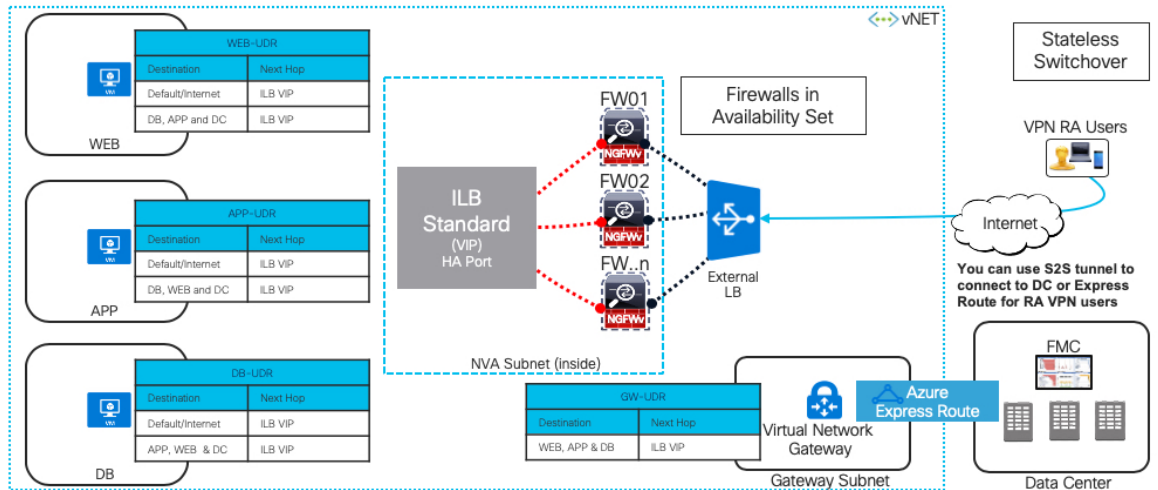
vNET

WEB-UDR

| Destination | Next Hop |
|---|---|
| Default/Internet | ILB VIP |
| DB, APP and DC | ILB VIP |

VM

WEB

APP-UDR

| Destination | Next Hop |
|---|---|
| Default/Internet | ILB VIP |
| DB, WEB and DC | ILB VIP |

VM

APP

DB-UDR

| Destination | Next Hop |
|---|---|
| Default/Internet | ILB VIP |
| APP, WEB & DC | ILB VIP |

VM

DB

ILB Standard (VIP) HA Port

FW01

NGFWv

FW02

NGFWv

FW..n

NGFWv

NVA Subnet (inside)

Firewalls in Availability Set

External LB

Stateless Switchover

VPN RA Users

Internet

You can use S2S tunnel to connect to DC or Express Route for RA VPN users

GW-UDR

| Destination | Next Hop |
|---|---|
| WEB, APP & DB | ILB VIP |

Virtual Network Gateway

Gateway Subnet

Azure Express Route

FMC

Data Center